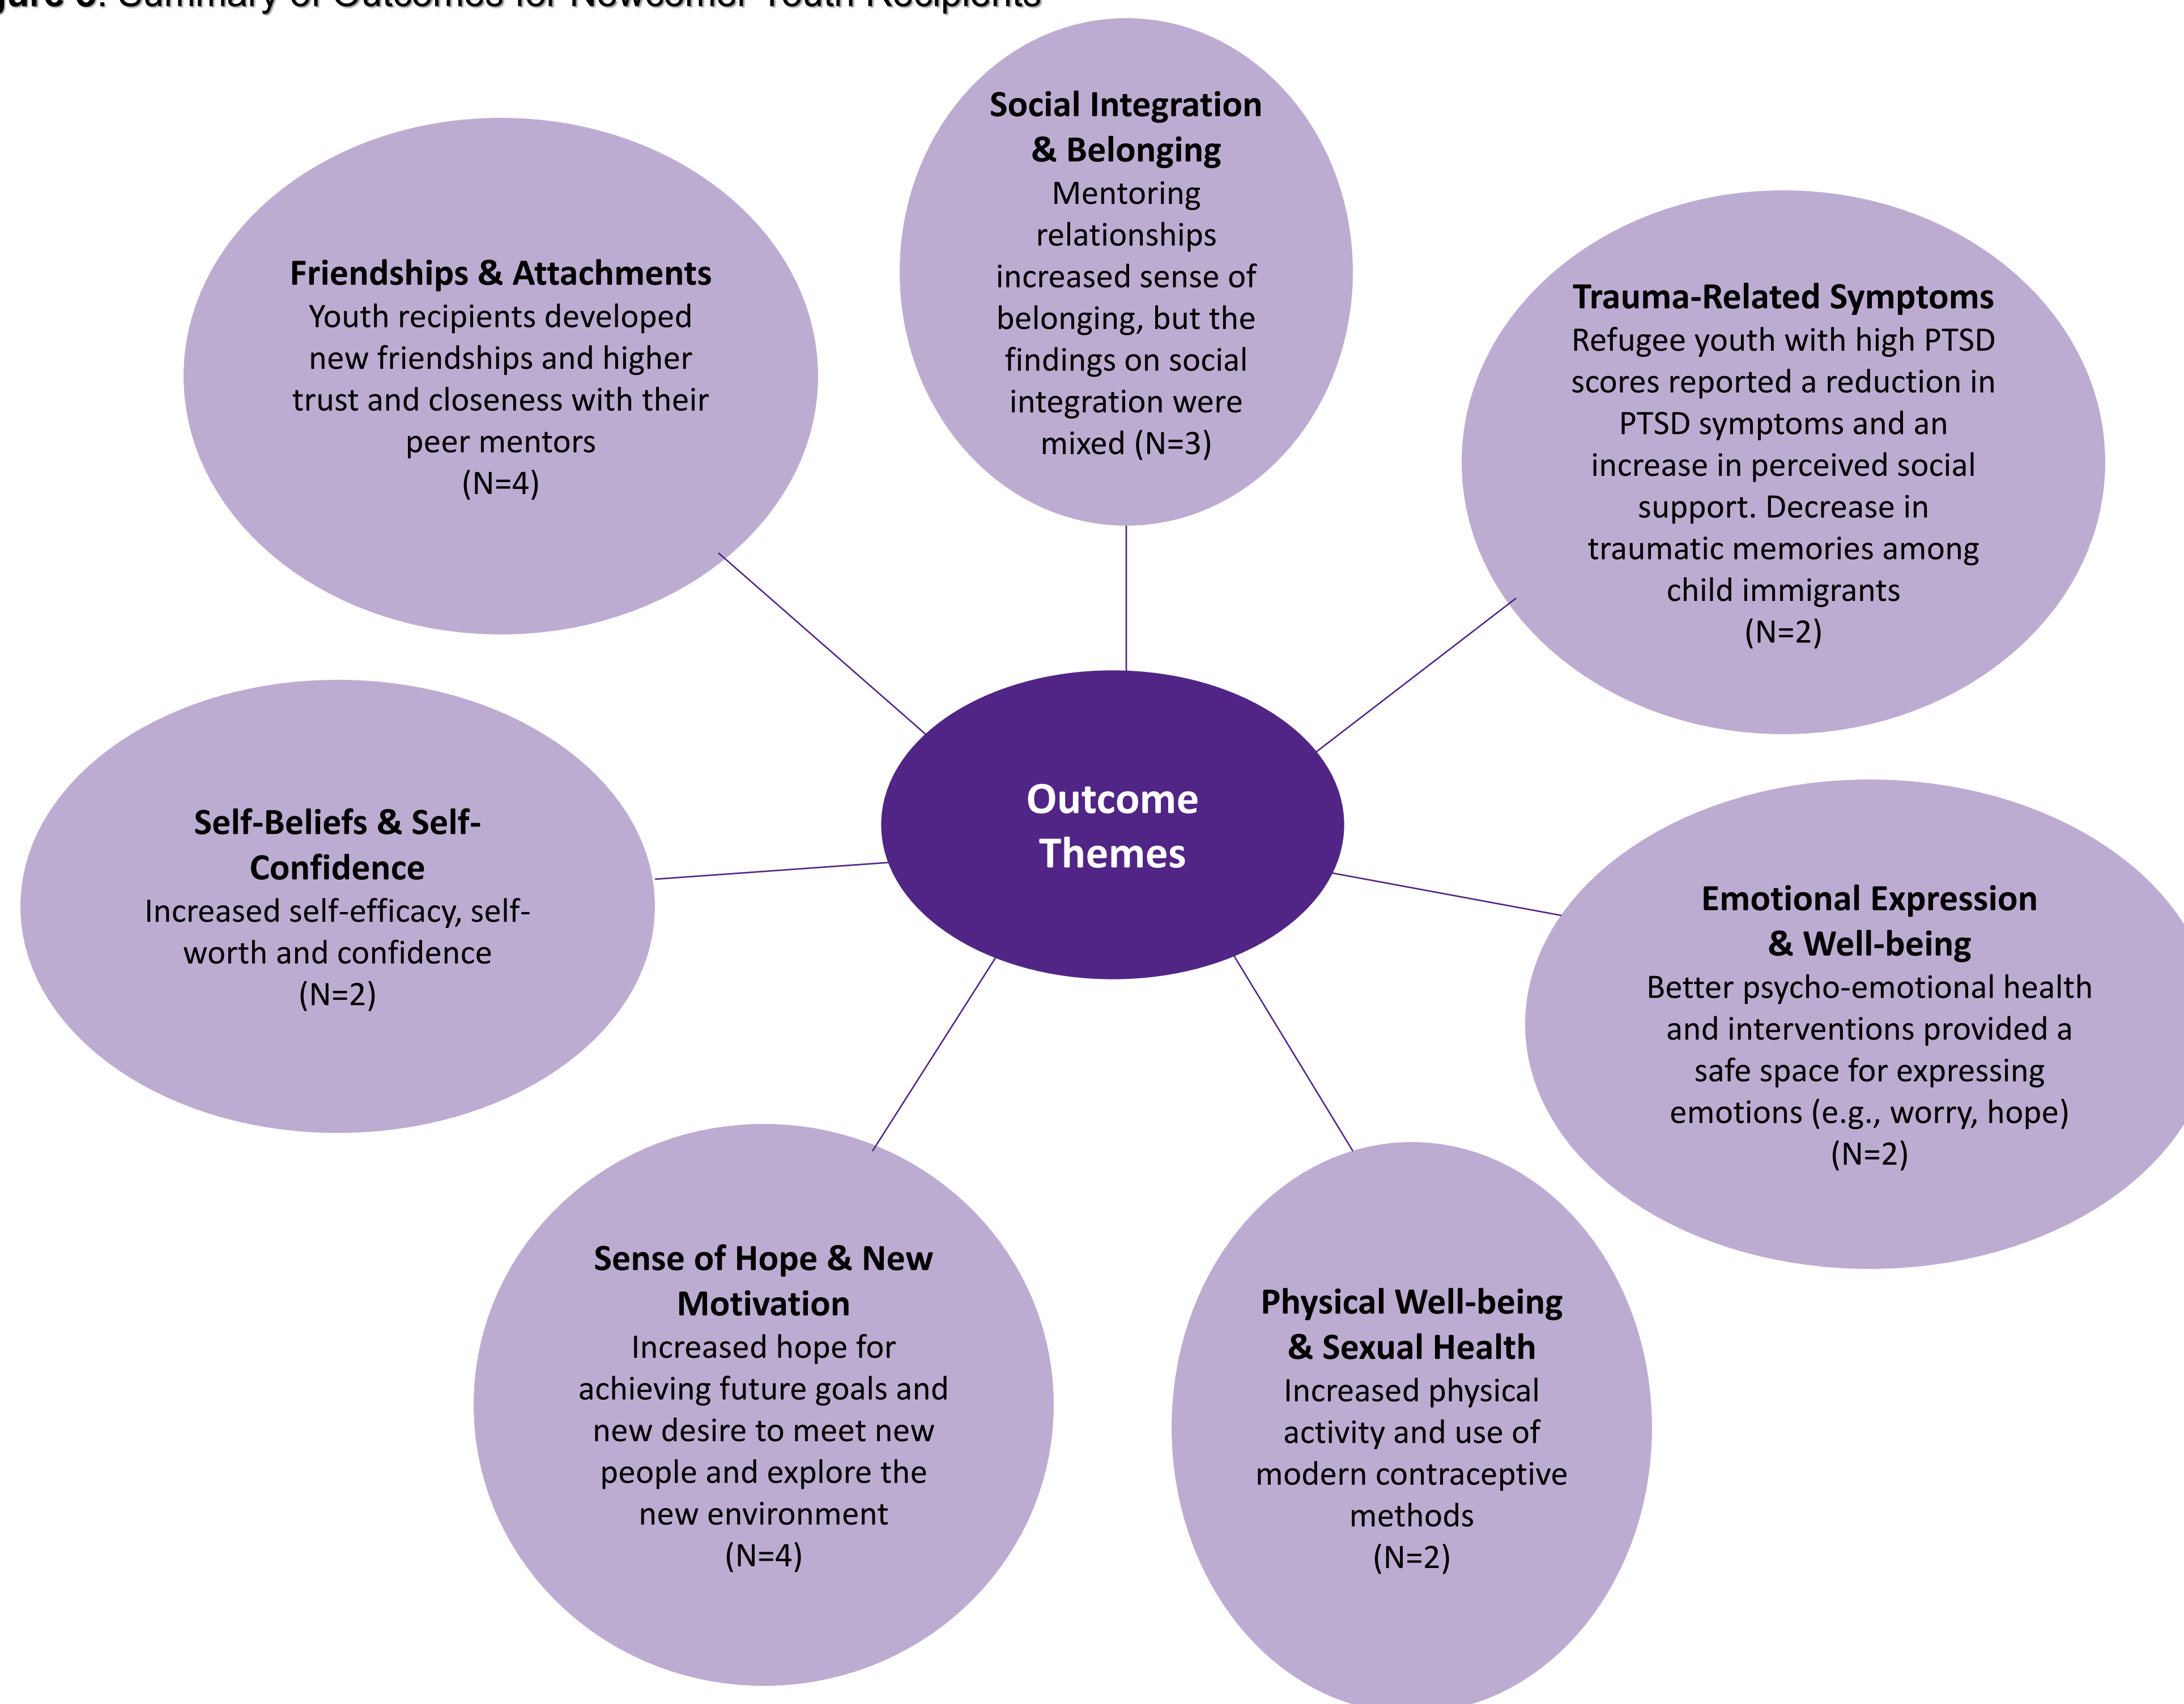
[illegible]: Summary of Outcomes for Newcomer Youth Recipients

Social Integration & Belonging
Mentoring relationships increased sense of belonging, but the findings on social integration were mixed (N=3)

Friendships & Attachments
Youth recipients developed new friendships and higher trust and closeness with their peer mentors
(N=4)

Trauma-Related Symptoms
Refugee youth with high PTSD scores reported a reduction in PTSD symptoms and an increase in perceived social support. Decrease in traumatic memories among child immigrants
(N=2)

Outcome Themes

Self-Beliefs & Self-Confidence
Increased self-efficacy, self-worth and confidence
(N=2)

Emotional Expression & Well-being
Better psycho-emotional health and interventions provided a safe space for expressing emotions (e.g., worry, hope)
(N=2)

Sense of Hope & New Motivation
Increased hope for achieving future goals and new desire to meet new people and explore the new environment
(N=4)

Physical Well-being & Sexual Health
Increased physical activity and use of modern contraceptive methods
(N=2)